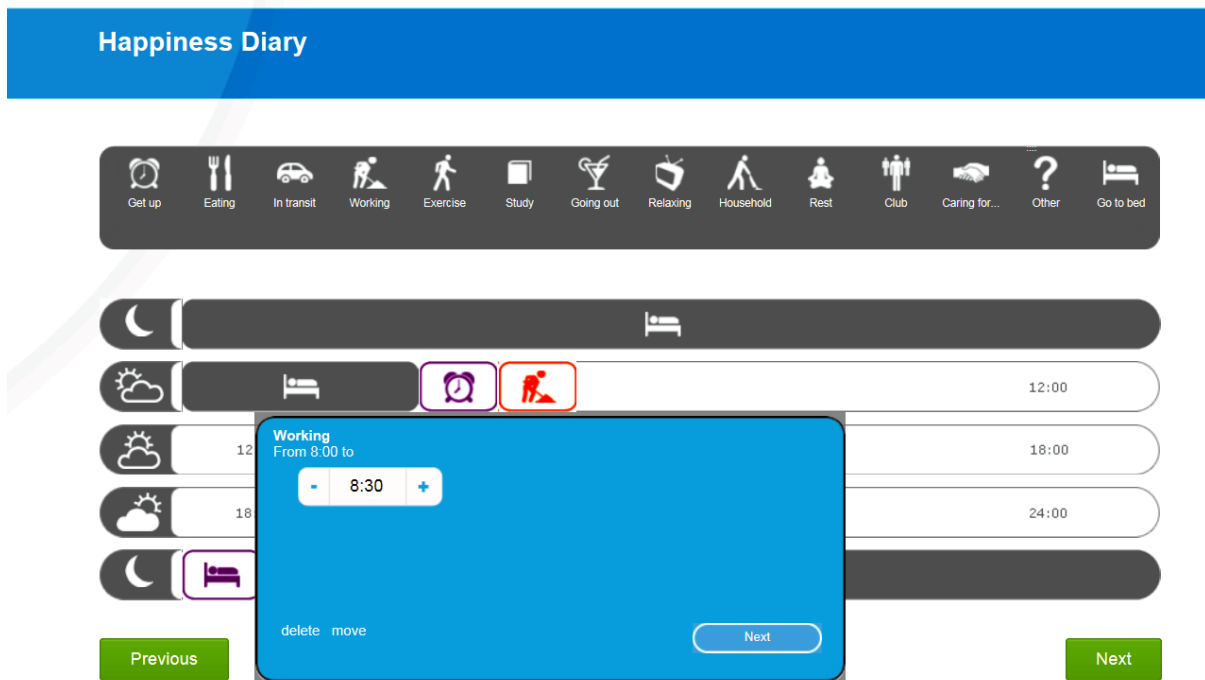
Happiness Diary

Get up Eating In transit Working Exercise Study Going out Relaxing Household Rest Club Caring for... Other Go to bed

12:00

12

18:00

18

24:00

Working
From 8:00 to

- 8:30 +

delete move

Next

Previous

Next